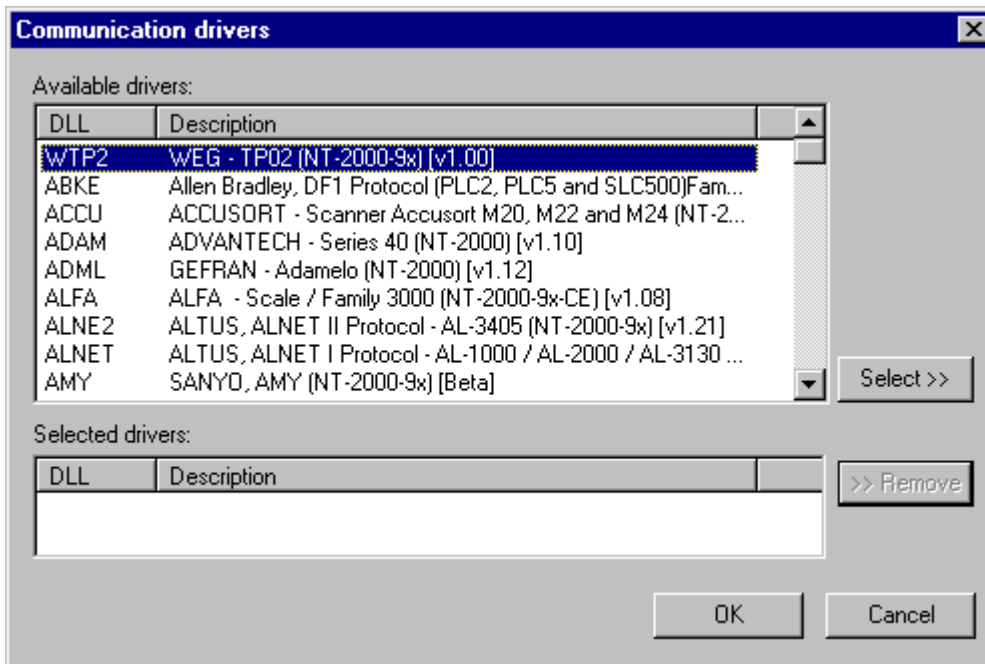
Communication drivers

Available drivers:

| DLL | Description |
|---|---|
| WTP2 | WEG - TP02 (NT-2000-9x) [v1.00] |
| ABKE | Allen Bradley, DF1 Protocol (PLC2, PLC5 and SLC500)Fam... |
| ACCU | ACCUSORT - Scanner Accusort M20, M22 and M24 (NT-2... |
| ADAM | ADVANTECH - Series 40 (NT-2000) [v1.10] |
| ADML | GEFRAN - Adamelo (NT-2000) [v1.12] |
| ALFA | ALFA - Scale / Family 3000 (NT-2000-9x-CE) [v1.08] |
| ALNE2 | ALTUS, ALNET II Protocol - AL-3405 (NT-2000-9x) [v1.21] |
| ALNET | ALTUS, ALNET I Protocol - AL-1000 / AL-2000 / AL-3130 ... |
| AMY | SANYO, AMY (NT-2000-9x) [Beta] |

Select >>

Selected drivers:

| DLL | Description |
|---|---|

>> Remove

OK

Cancel